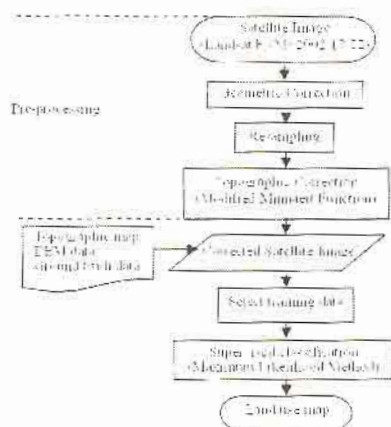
Satellite Image (Landsat ETM+ 2002 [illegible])

Pre-processing

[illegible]metric Correction

Resampling

Topographic Correction (Modified Minnaert Function)

Topographic map DEM data Ground truth data

Corrected Satellite Image

Select training data

Supervised classification (Maximum Likelihood Method)

Land-use map